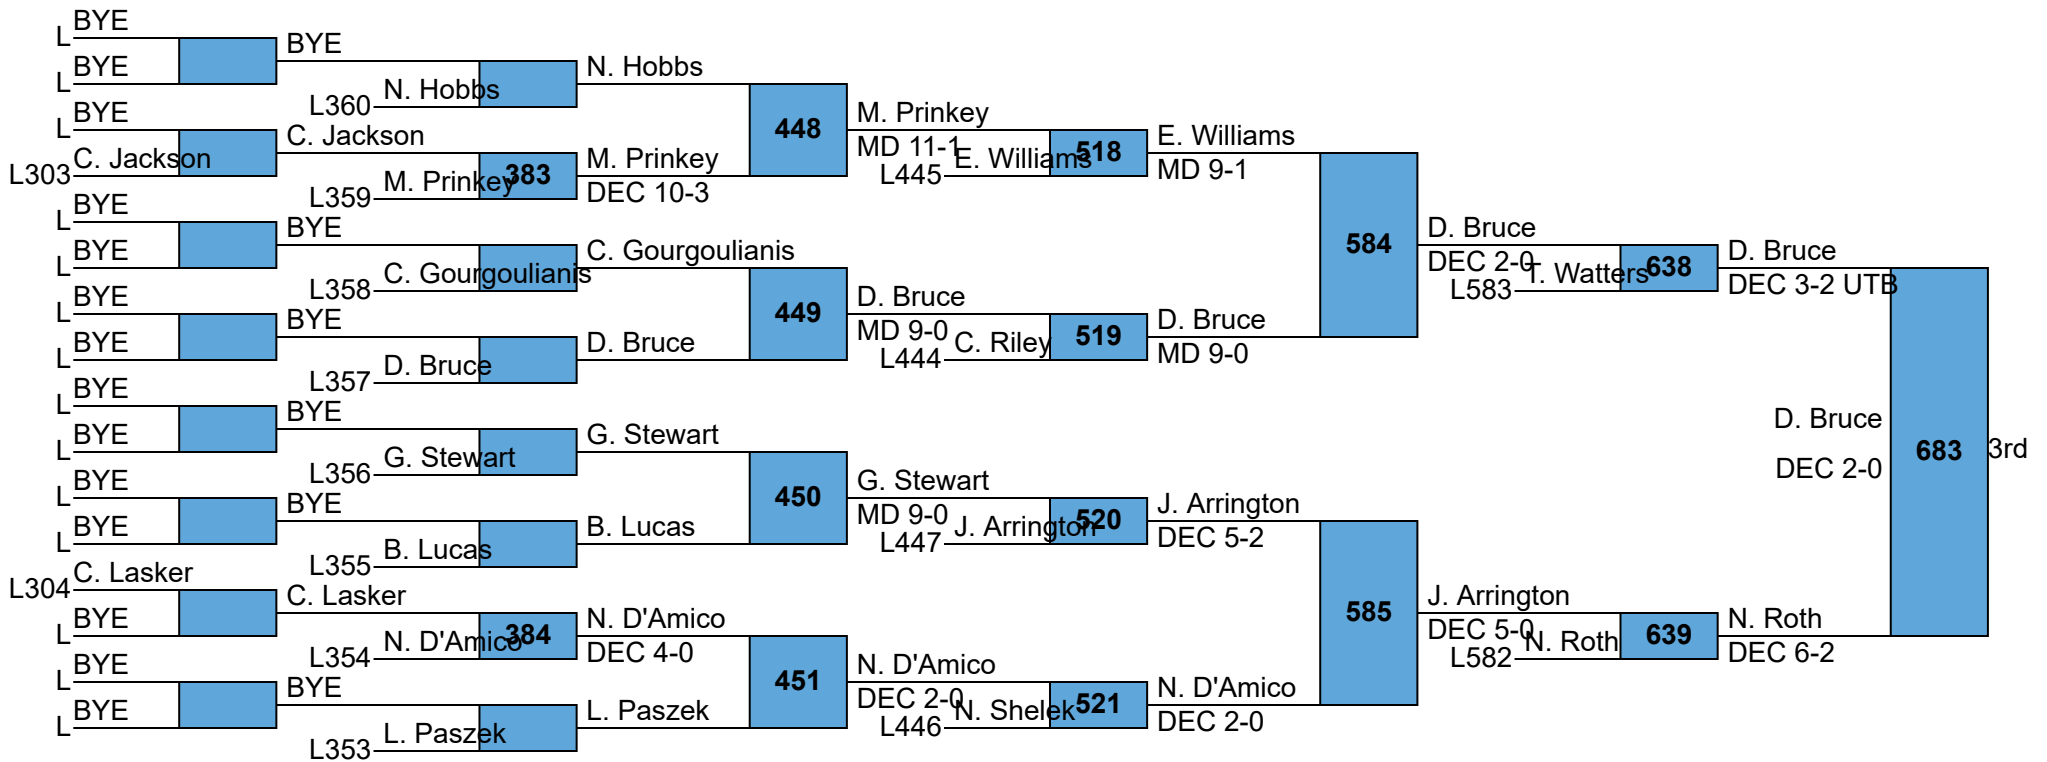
L BYE
L BYE
BYE
L360 N. Hobbs
N. Hobbs
L BYE
C. Jackson
L303 C. Jackson
L359 M. Prinkey
383
M. Prinkey
DEC 10-3
448
M. Prinkey
MD 11-1
L445 E. Williams
518
E. Williams
MD 9-1
L BYE
L BYE
BYE
L358 C. Gourgoulianis
C. Gourgoulianis
L BYE
L BYE
BYE
L357 D. Bruce
D. Bruce
449
D. Bruce
MD 9-0
L444 C. Riley
519
D. Bruce
MD 9-0
584
D. Bruce
DEC 2-0
L583 T. Watters
638
D. Bruce
DEC 3-2 UTB
L BYE
L BYE
BYE
L356 G. Stewart
G. Stewart
L BYE
L BYE
BYE
L355 B. Lucas
B. Lucas
450
G. Stewart
MD 9-0
L447 J. Arrington
520
J. Arrington
DEC 5-2
L304 C. Lasker
L BYE
C. Lasker
L354 N. D'Amico
384
N. D'Amico
DEC 4-0
L BYE
L BYE
BYE
L353 L. Paszek
L. Paszek
451
N. D'Amico
DEC 2-0
L446 N. Shelek
521
N. D'Amico
DEC 2-0
585
J. Arrington
DEC 5-0
L582 N. Roth
639
N. Roth
DEC 6-2
D. Bruce
DEC 2-0
683
3rd